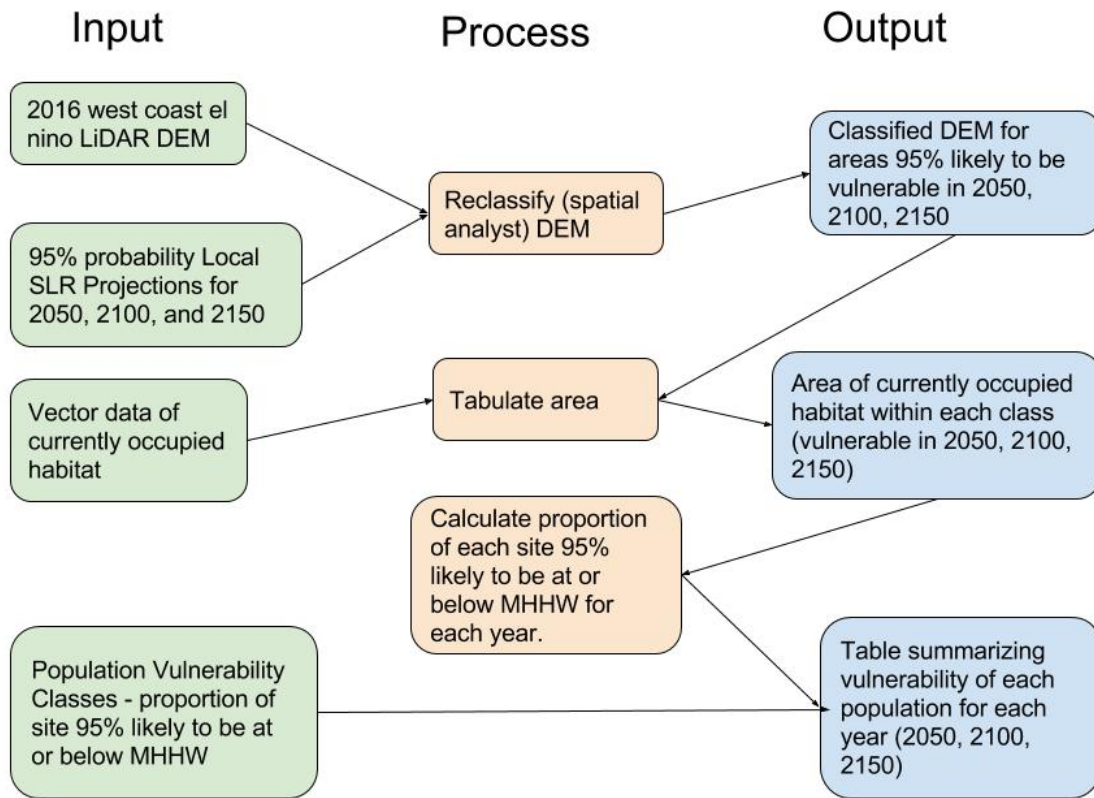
Input

Process

Output

2016 west coast el nino LiDAR DEM

95% probability Local SLR Projections for 2050, 2100, and 2150

Reclassify (spatial analyst) DEM

Classified DEM for areas 95% likely to be vulnerable in 2050, 2100, 2150

Vector data of currently occupied habitat

Tabulate area

Area of currently occupied habitat within each class (vulnerable in 2050, 2100, 2150)

Calculate proportion of each site 95% likely to be at or below MHHW for each year.

Population Vulnerability Classes - proportion of site 95% likely to be at or below MHHW

Table summarizing vulnerability of each population for each year (2050, 2100, 2150)